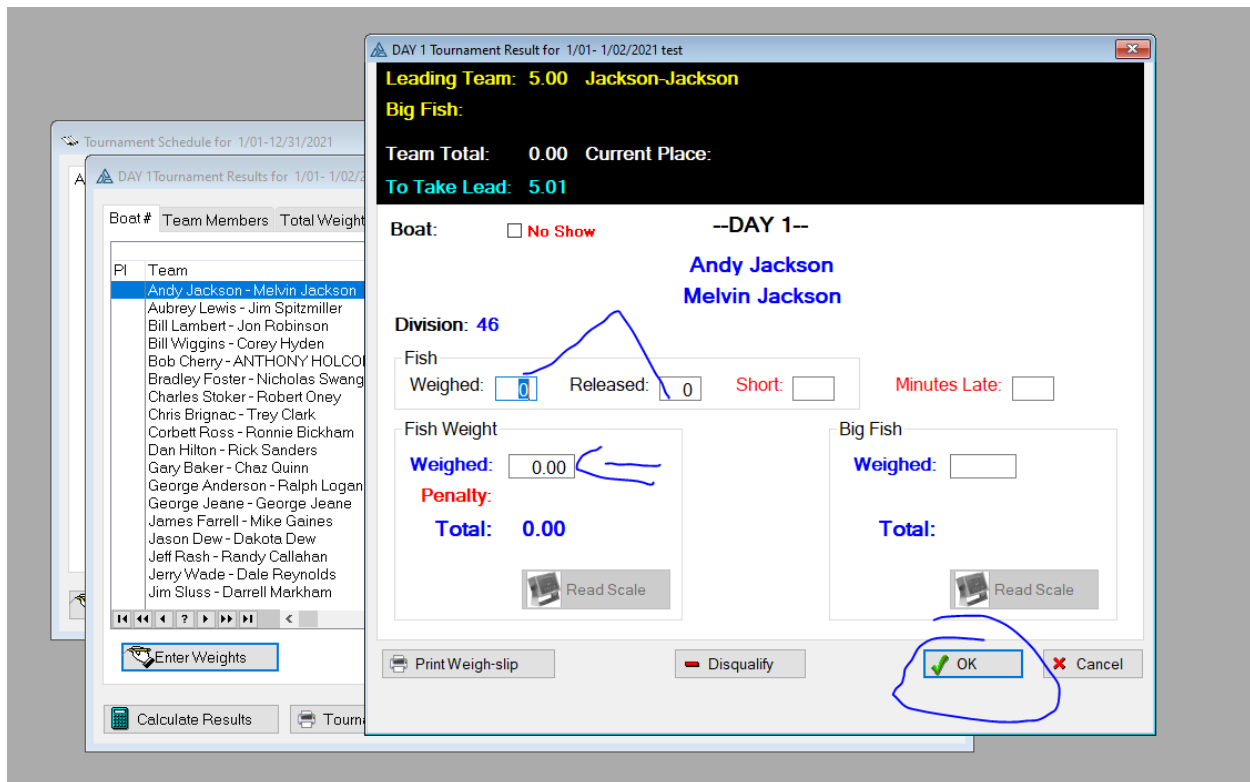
Tournament Schedule for 1/01-12/31/2021

A

DAY 1Tournament Results for 1/01- 1/02/2

Boat # | Team Members | Total Weight

| Pl | Team |
|---|---|
| | Andy Jackson - Melvin Jackson |
| | Aubrey Lewis - Jim Spitzmiller |
| | Bill Lambert - Jon Robinson |
| | Bill Wiggins - Corey Hyden |
| | Bob Cherry - ANTHONY HOLCO |
| | Bradley Foster - Nicholas Swang |
| | Charles Stoker - Robert Oney |
| | Chris Brignac - Trey Clark |
| | Corbett Ross - Ronnie Bickham |
| | Dan Hilton - Rick Sanders |
| | Gary Baker - Chaz Quinn |
| | George Anderson - Ralph Logan |
| | George Jeane - George Jeane |
| | James Farrell - Mike Gaines |
| | Jason Dew - Dakota Dew |
| | Jeff Rash - Randy Callahan |
| | Jerry Wade - Dale Reynolds |
| | Jim Sluss - Darrell Markham |

Enter Weights

Calculate Results

Tourna

DAY 1 Tournament Result for 1/01- 1/02/2021 test

Leading Team: 5.00 Jackson-Jackson

Big Fish:

Team Total: 0.00 Current Place:

To Take Lead: 5.01

Boat: No Show

--DAY 1--

Andy Jackson

Melvin Jackson

Division: 46

Fish

Weighed: 0 Released: 0 Short: Minutes Late:

Fish Weight

Weighed: 0.00

Penalty:

Total: 0.00

Read Scale

Big Fish

Weighed:

Total:

Read Scale

Print Weigh-slip

Disqualify

OK

Cancel